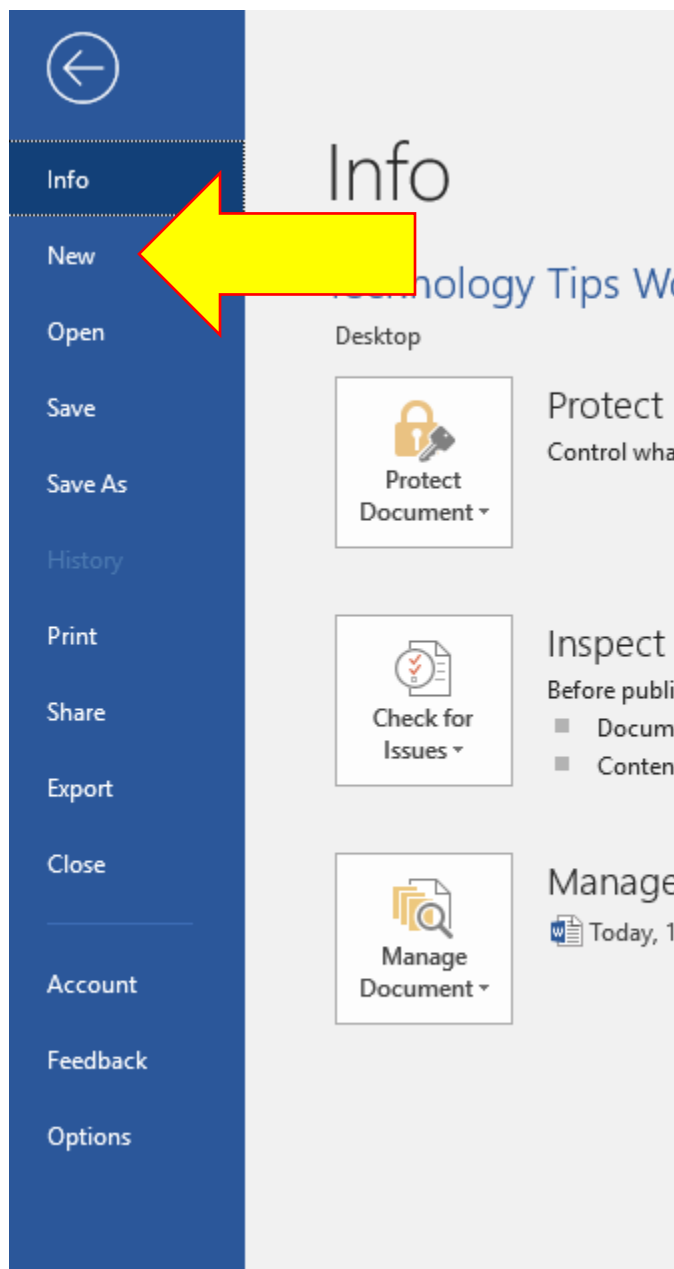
Info
New
Open
Save
Save As
History
Print
Share
Export
Close
Account
Feedback
Options

Info

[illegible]hnology Tips We

Desktop

Protect Document

Protect

Control wha

Check for Issues

Inspect

Before publi

Docum

Conten

Manage Document

Manage

Today, 1